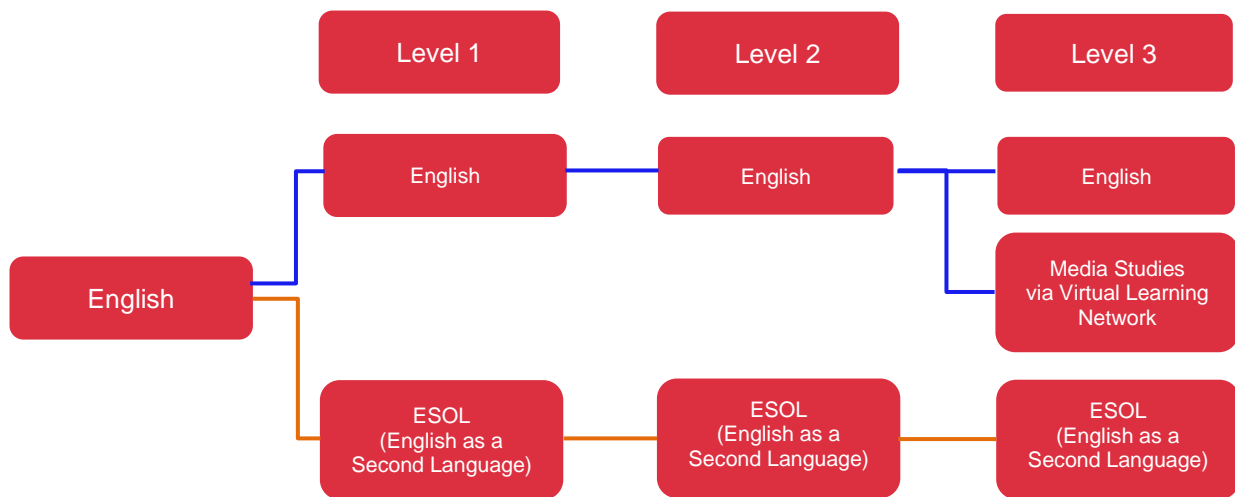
Level 1

Level 2

Level 3

English

English

English

English

Media Studies via Virtual Learning Network

ESOL (English as a Second Language)

ESOL (English as a Second Language)

ESOL (English as a Second Language)